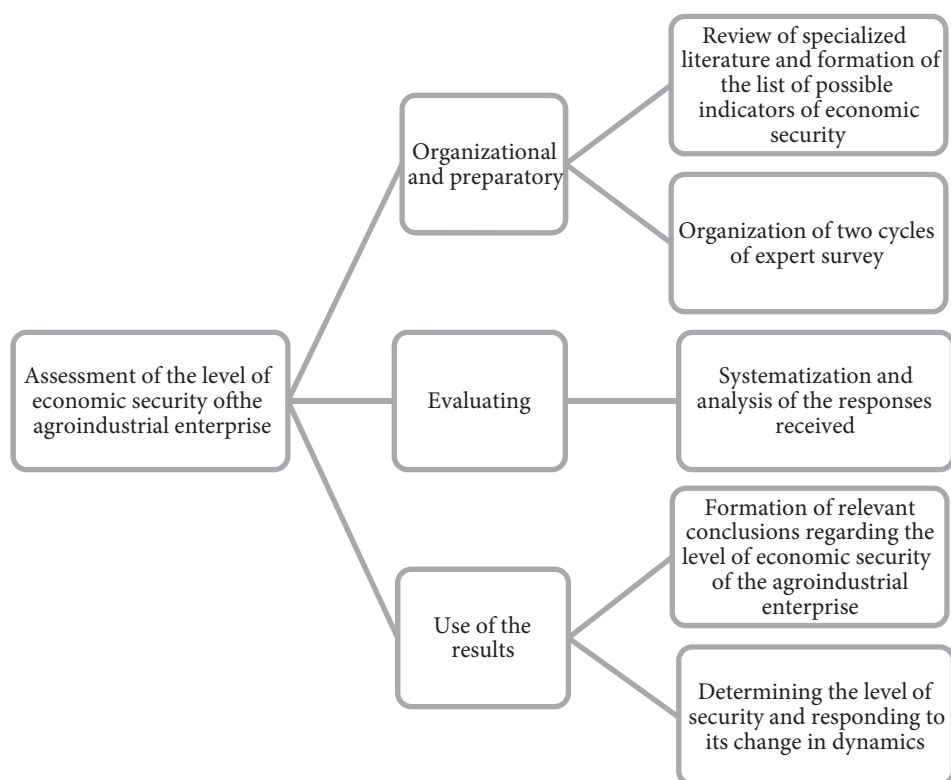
Assessment of the level of economic security ofthe agroindustrial enterprise

Organizational and preparatory

Review of specialized literature and formation of the list of possible indicators of economic security

Organization of two cycles of expert survey

Evaluating

Systematization and analysis of the responses received

Use of the results

Formation of relevant conclusions regarding the level of economic security of the agroindustrial enterprise

Determining the level of security and responding to its change in dynamics